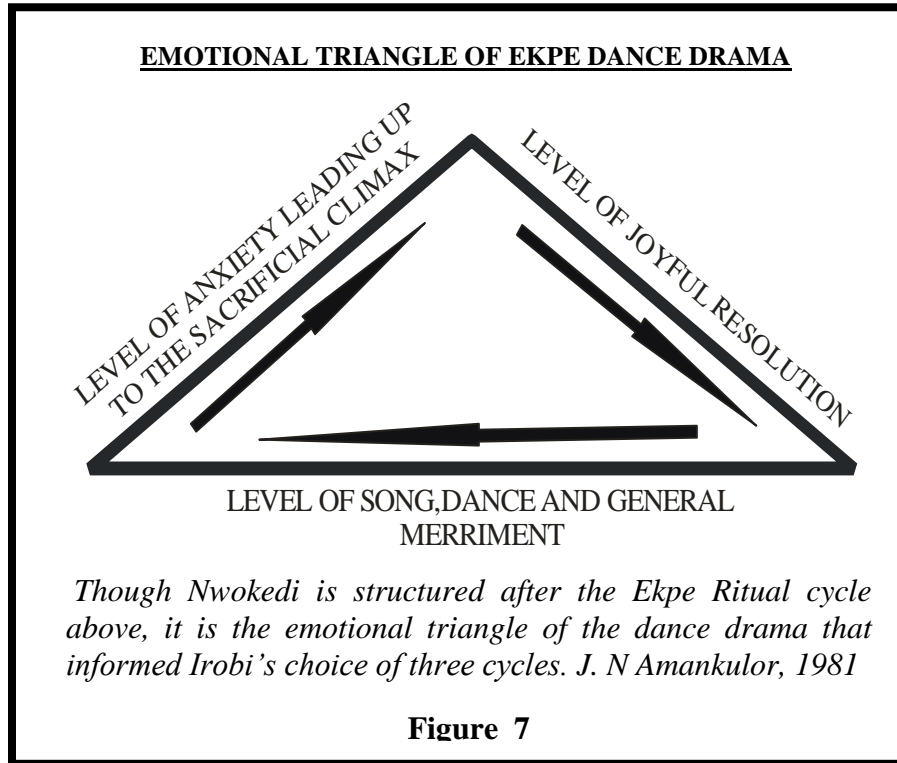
EMOTIONAL TRIANGLE OF EKPE DANCE DRAMA

LEVEL OF ANXIETY LEADING UP TO THE SACRIFICIAL CLIMAX

LEVEL OF JOYFUL RESOLUTION

LEVEL OF SONG,DANCE AND GENERAL MERRIMENT

Though Nwokedi is structured after the Ekpe Ritual cycle above, it is the emotional triangle of the dance drama that informed Irobi's choice of three cycles. J. N Amankulor, 1981

Figure 7